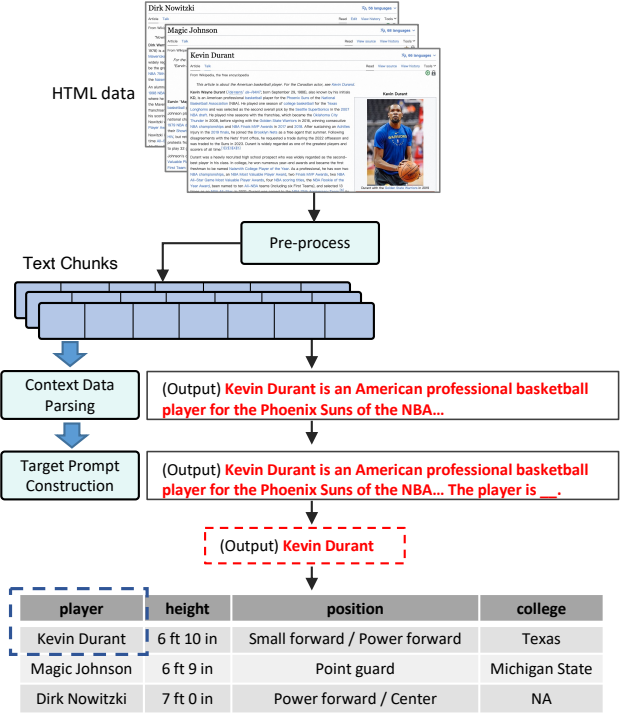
Dirk Nowitzki

Magic Johnson

Kevin Durant

HTML data

Pre-process

Text Chunks

Context Data Parsing

(Output) **Kevin Durant is an American professional basketball player for the Phoenix Suns of the NBA...**

Target Prompt Construction

(Output) **Kevin Durant is an American professional basketball player for the Phoenix Suns of the NBA... The player is __.**

(Output) **Kevin Durant**

| player | height | position | college |
|---|---|---|---|
| Kevin Durant | 6 ft 10 in | Small forward / Power forward | Texas |
| Magic Johnson | 6 ft 9 in | Point guard | Michigan State |
| Dirk Nowitzki | 7 ft 0 in | Power forward / Center | NA |